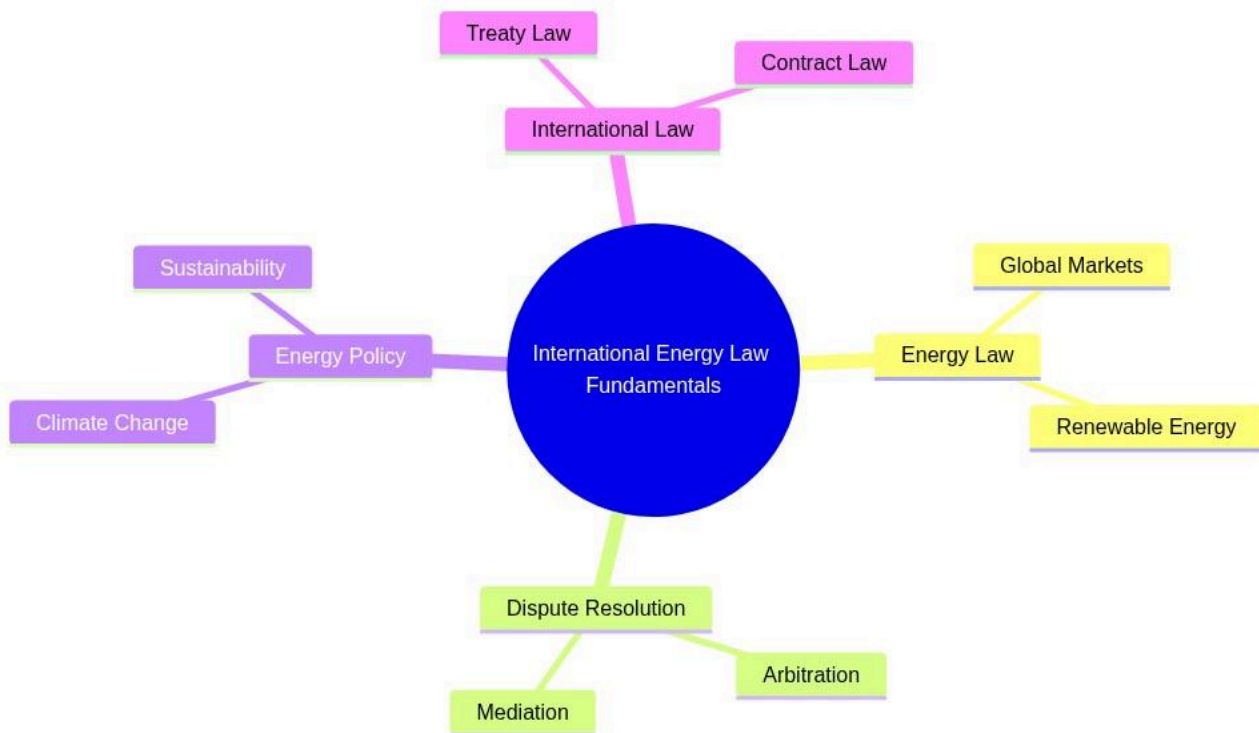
Treaty Law

Contract Law

International Law

Sustainability

Energy Policy

Climate Change

International Energy Law Fundamentals

Global Markets

Energy Law

Renewable Energy

Dispute Resolution

Arbitration

Mediation